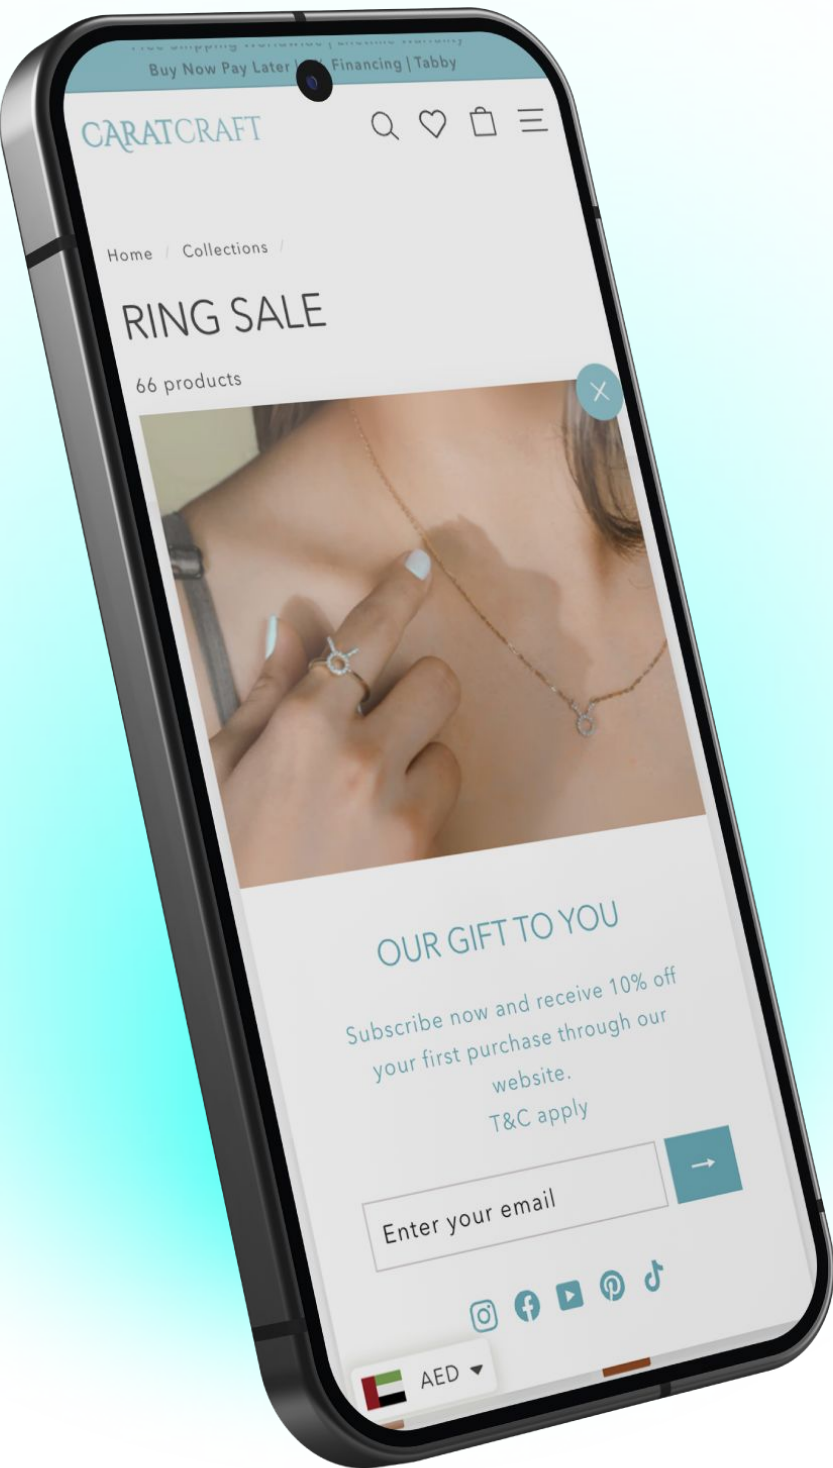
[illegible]
Buy Now Pay Later | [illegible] Financing | Tabby

CARATCRAFT

Home / Collections /

RING SALE

66 products

OUR GIFT TO YOU

Subscribe now and receive 10% off your first purchase through our website.
T&C apply

Enter your email

AED